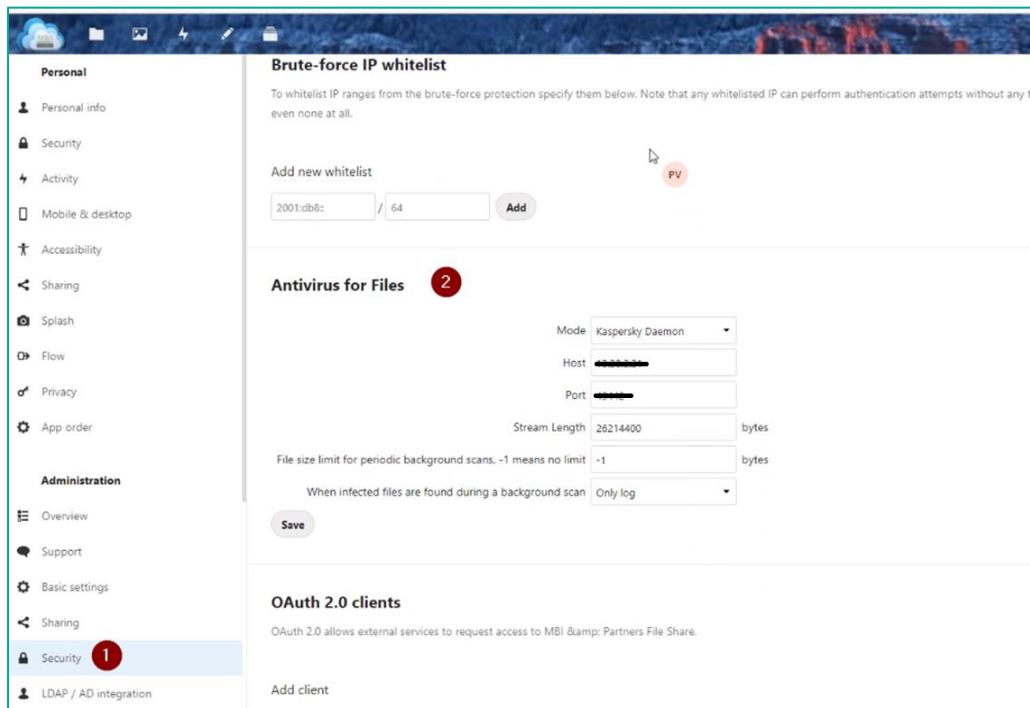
Personal

Personal info

Security

Activity

Mobile & desktop

Accessibility

Sharing

Splash

Flow

Privacy

App order

Administration

Overview

Support

Basic settings

Sharing

Security 1

LDAP / AD integration

Brute-force IP whitelist

To whitelist IP ranges from the brute-force protection specify them below. Note that any whitelisted IP can perform authentication attempts without any t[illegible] even none at all.

Add new whitelist

2001:db8:: / 64 Add

PV

Antivirus for Files 2

Mode Kaspersky Daemon

Host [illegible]

Port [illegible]

Stream Length 26214400 bytes

File size limit for periodic background scans. -1 means no limit -1 bytes

When infected files are found during a background scan Only log

Save

OAuth 2.0 clients

OAuth 2.0 allows external services to request access to MBI &amp; Partners File Share.

Add client